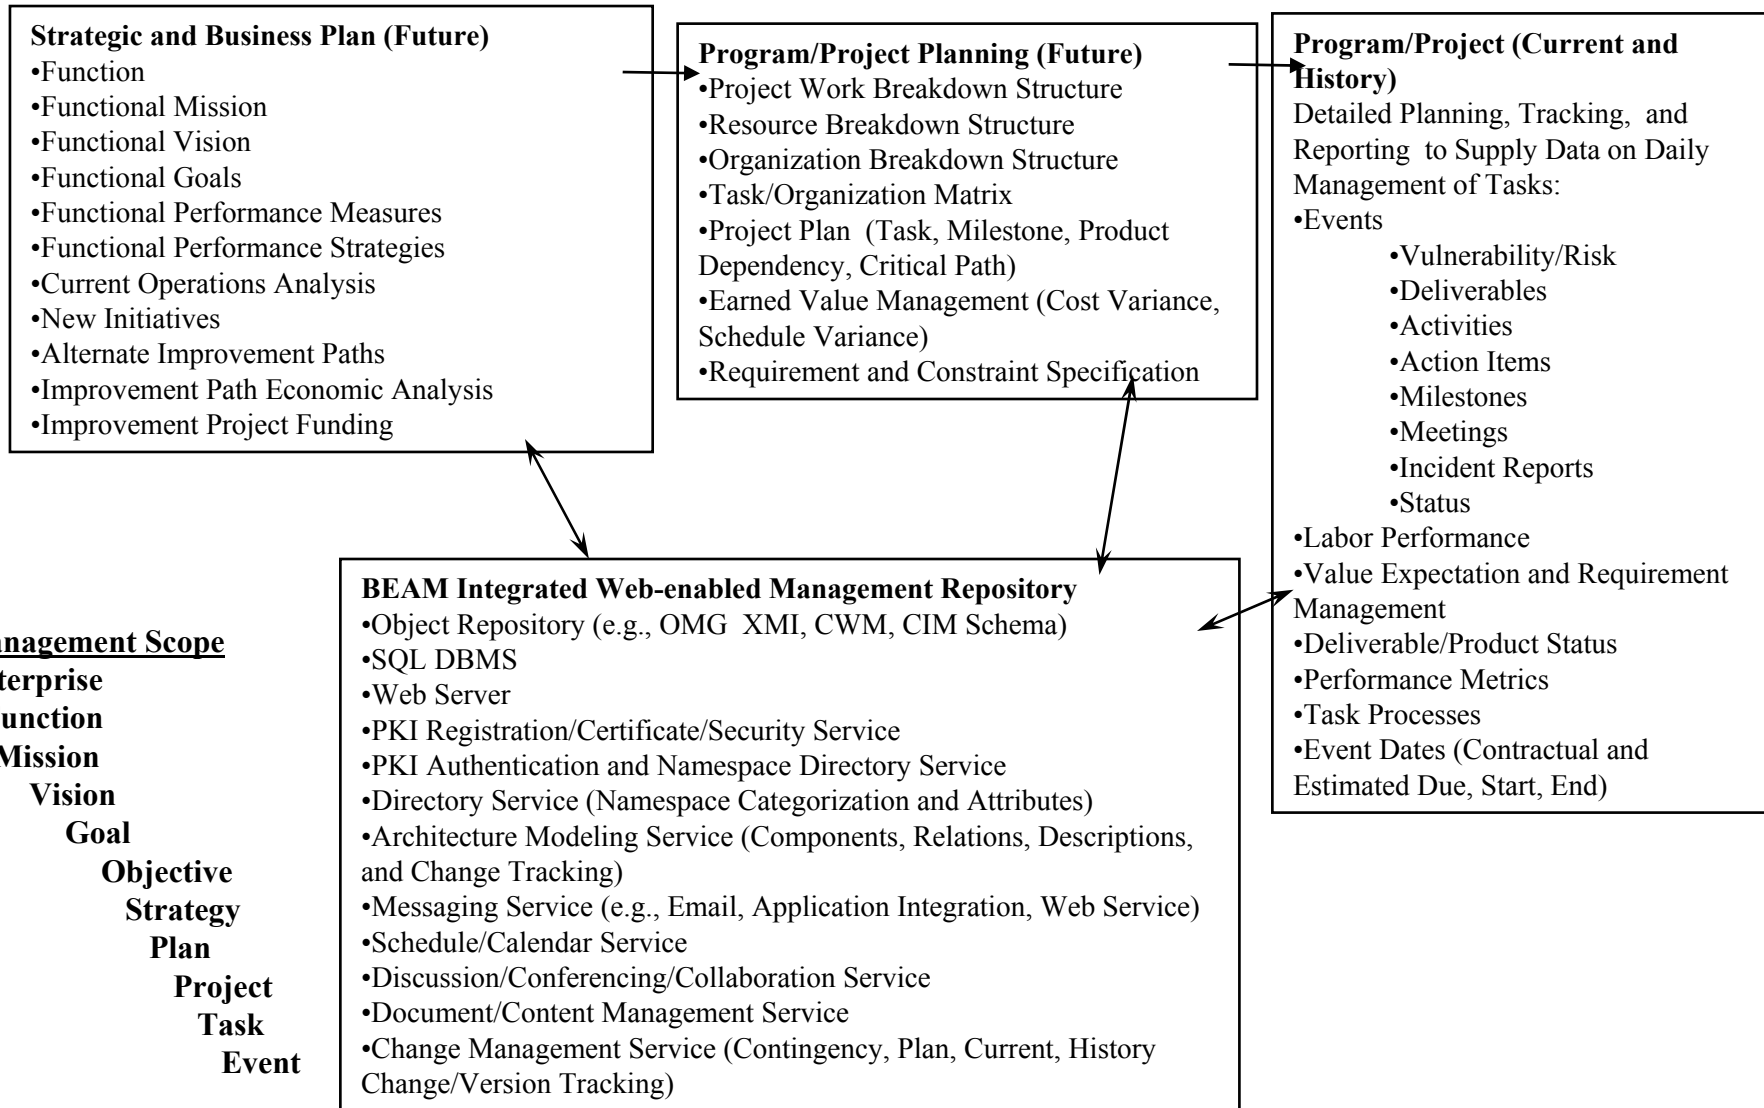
**Strategic and Business Plan (Future)**
•Function
•Functional Mission
•Functional Vision
•Functional Goals
•Functional Performance Measures
•Functional Performance Strategies
•Current Operations Analysis
•New Initiatives
•Alternate Improvement Paths
•Improvement Path Economic Analysis
•Improvement Project Funding

**Program/Project Planning (Future)**
•Project Work Breakdown Structure
•Resource Breakdown Structure
•Organization Breakdown Structure
•Task/Organization Matrix
•Project Plan (Task, Milestone, Product Dependency, Critical Path)
•Earned Value Management (Cost Variance, Schedule Variance)
•Requirement and Constraint Specification

**Program/Project (Current and History)**
Detailed Planning, Tracking, and Reporting to Supply Data on Daily Management of Tasks:
•Events
•Vulnerability/Risk
•Deliverables
•Activities
•Action Items
•Milestones
•Meetings
•Incident Reports
•Status
•Labor Performance
•Value Expectation and Requirement Management
•Deliverable/Product Status
•Performance Metrics
•Task Processes
•Event Dates (Contractual and Estimated Due, Start, End)

**BEAM Integrated Web-enabled Management Repository**
•Object Repository (e.g., OMG XMI, CWM, CIM Schema)
•SQL DBMS
•Web Server
•PKI Registration/Certificate/Security Service
•PKI Authentication and Namespace Directory Service
•Directory Service (Namespace Categorization and Attributes)
•Architecture Modeling Service (Components, Relations, Descriptions, and Change Tracking)
•Messaging Service (e.g., Email, Application Integration, Web Service)
•Schedule/Calendar Service
•Discussion/Conferencing/Collaboration Service
•Document/Content Management Service
•Change Management Service (Contingency, Plan, Current, History Change/Version Tracking)

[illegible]nagement Scope
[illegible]terprise
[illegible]unction
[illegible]Mission
Vision
Goal
Objective
Strategy
Plan
Project
Task
Event